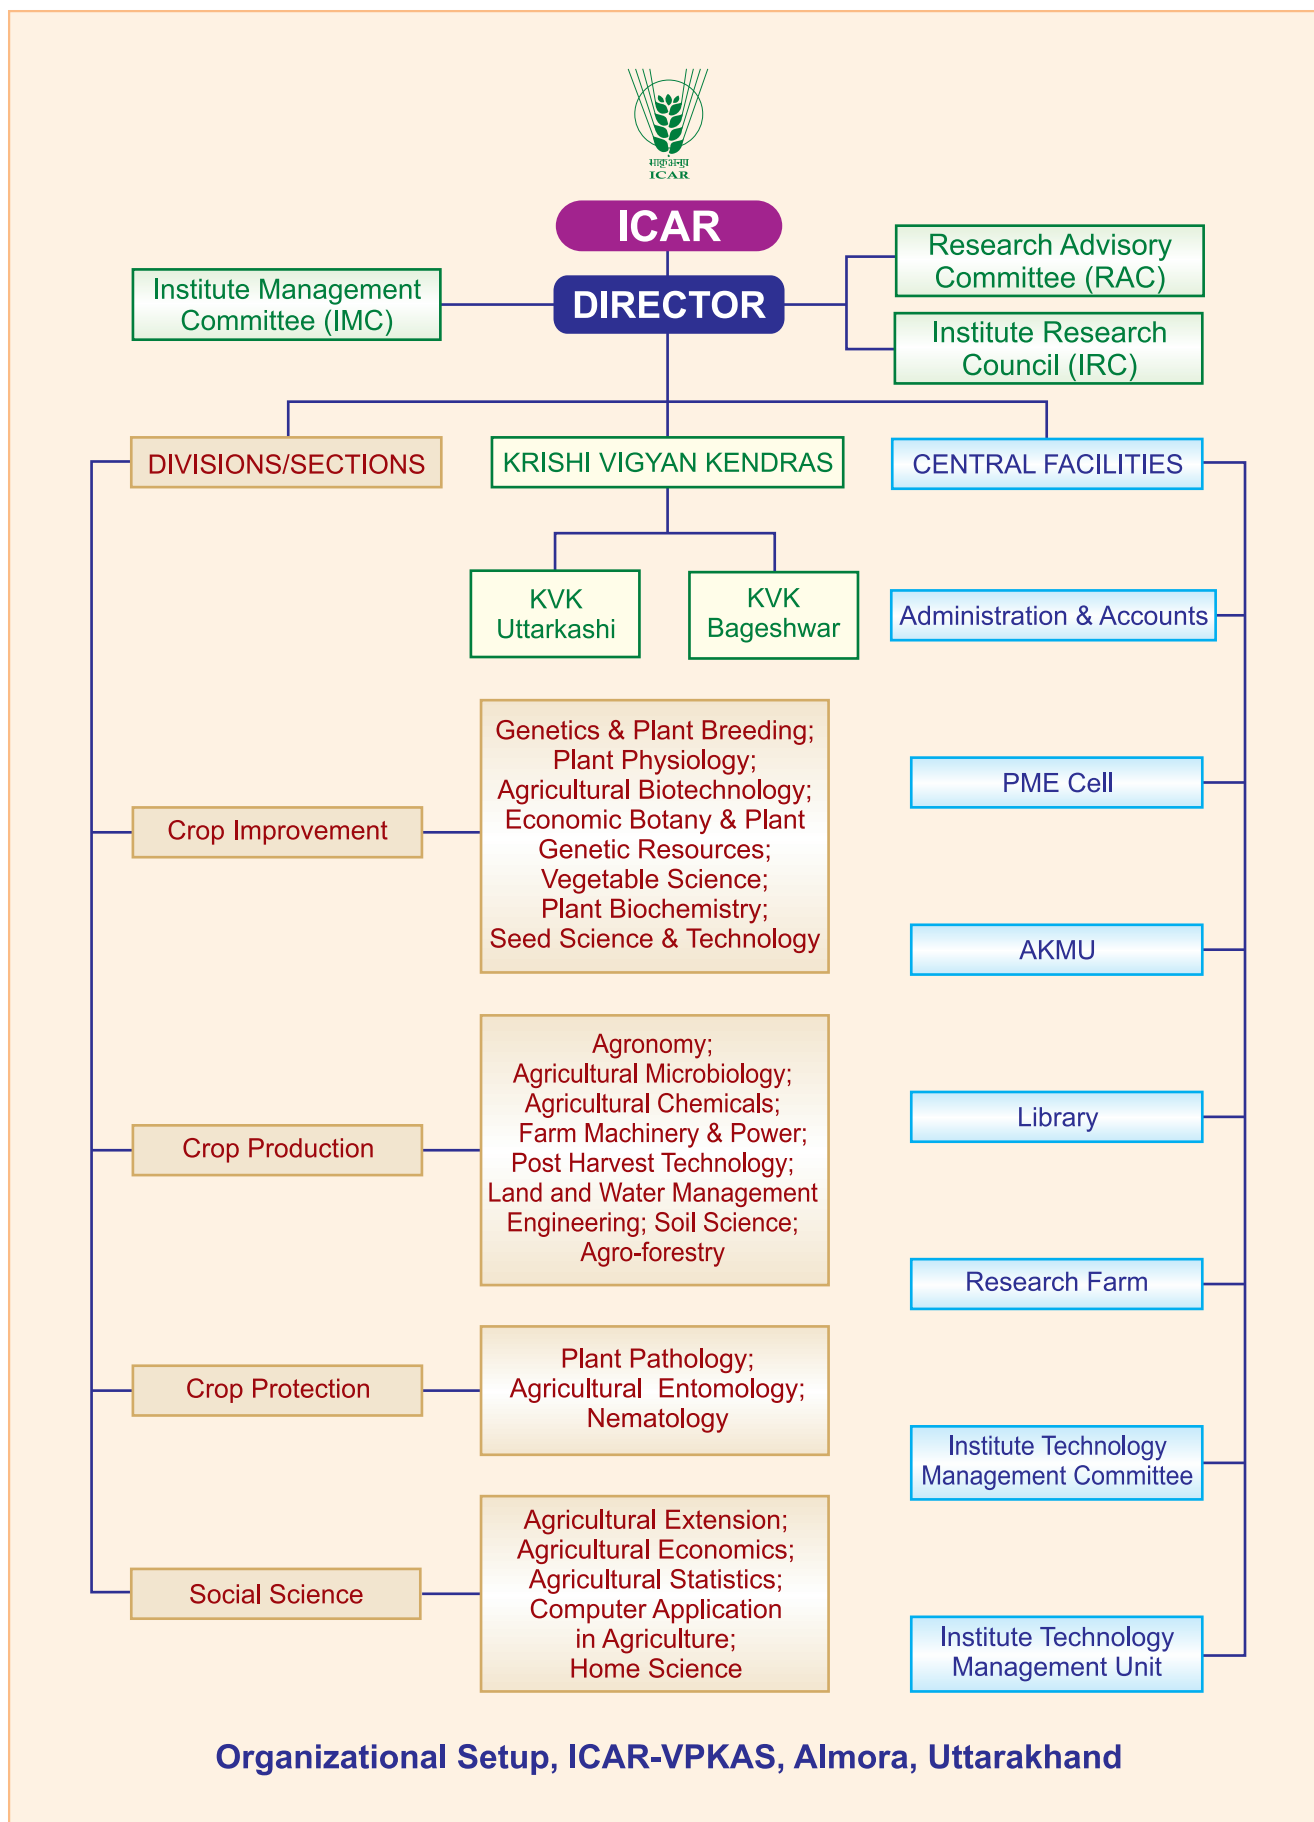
भाकृअनुप
ICAR

ICAR

DIRECTOR

Institute Management Committee (IMC)

Research Advisory Committee (RAC)

Institute Research Council (IRC)

DIVISIONS/SECTIONS

KRISHI VIGYAN KENDRAS

CENTRAL FACILITIES

KVK Uttarkashi

KVK Bageshwar

Administration & Accounts

Crop Improvement

Genetics & Plant Breeding; Plant Physiology; Agricultural Biotechnology; Economic Botany & Plant Genetic Resources; Vegetable Science; Plant Biochemistry; Seed Science & Technology

PME Cell

AKMU

Crop Production

Agronomy; Agricultural Microbiology; Agricultural Chemicals; Farm Machinery & Power; Post Harvest Technology; Land and Water Management Engineering; Soil Science; Agro-forestry

Library

Research Farm

Crop Protection

Plant Pathology; Agricultural Entomology; Nematology

Institute Technology Management Committee

Social Science

Agricultural Extension; Agricultural Economics; Agricultural Statistics; Computer Application in Agriculture; Home Science

Institute Technology Management Unit

Organizational Setup, ICAR-VPKAS, Almora, Uttarakhand